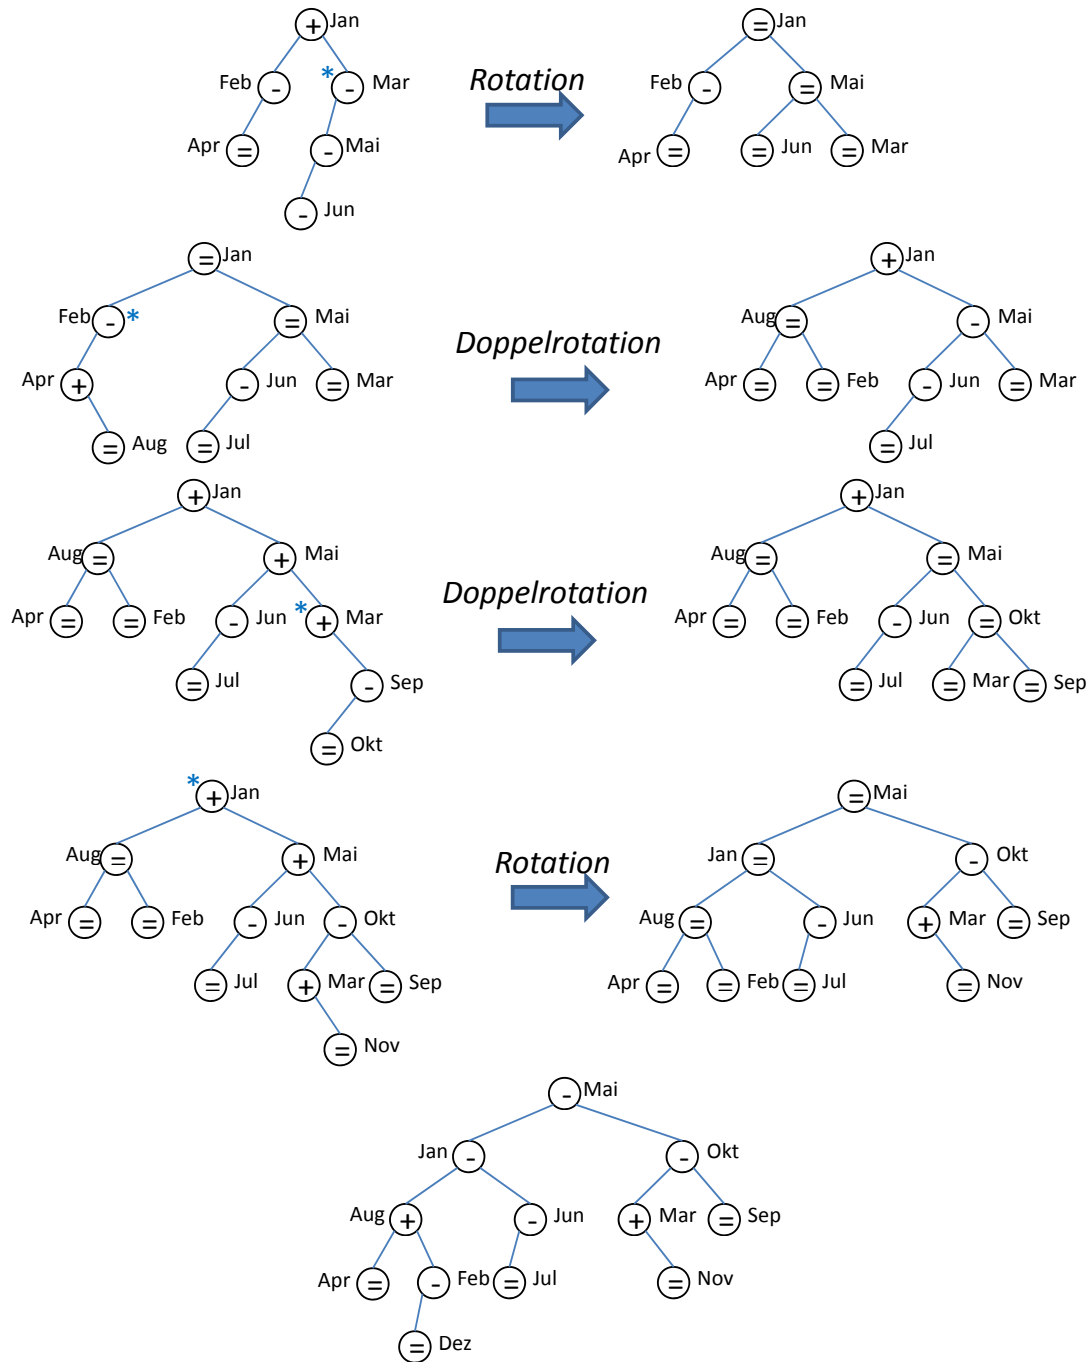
+ Jan
Feb - * - Mar
Apr = - Mai
- Jun

Rotation

= Jan
Feb - = Mai
Apr = = Jun = Mar

= Jan
Feb - * = Mai
Apr + - Jun = Mar
= Aug = Jul

Doppelrotation

+ Jan
Aug = - Mai
Apr = = Feb - Jun = Mar
= Jul

+ Jan
Aug = + Mai
Apr = = Feb - Jun * + Mar
= Jul - Sep
= Okt

Doppelrotation

+ Jan
Aug = = Mai
Apr = = Feb - Jun = Okt
= Jul = Mar = Sep

* + Jan
Aug = + Mai
Apr = = Feb - Jun - Okt
= Jul + Mar = Sep
= Nov

Rotation

= Mai
Jan = - Okt
Aug = - Jun + Mar = Sep
Apr = = Feb = Jul = Nov

- Mai
Jan - - Okt
Aug + - Jun + Mar = Sep
Apr = - Feb = Jul = Nov
= Dez